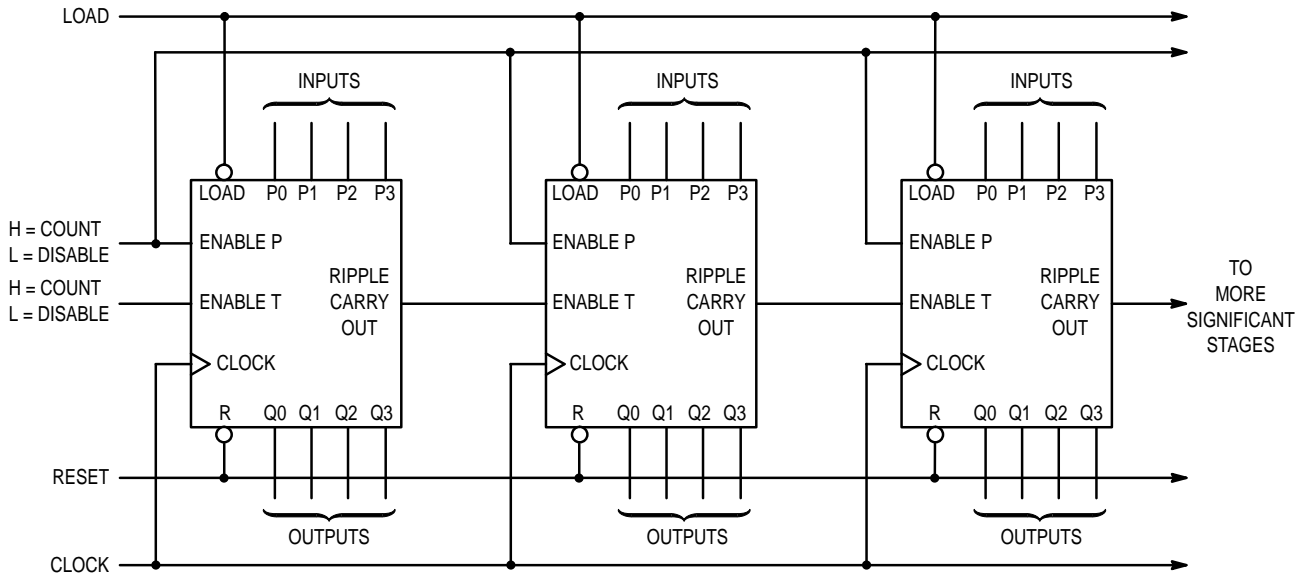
LOAD

INPUTS

LOAD P0 P1 P2 P3

H = COUNT
L = DISABLE

ENABLE P

H = COUNT
L = DISABLE

ENABLE T

RIPPLE CARRY OUT

CLOCK

R Q0 Q1 Q2 Q3

OUTPUTS

INPUTS

LOAD P0 P1 P2 P3

ENABLE P

ENABLE T

RIPPLE CARRY OUT

CLOCK

R Q0 Q1 Q2 Q3

OUTPUTS

INPUTS

LOAD P0 P1 P2 P3

ENABLE P

ENABLE T

RIPPLE CARRY OUT

CLOCK

R Q0 Q1 Q2 Q3

OUTPUTS

TO MORE SIGNIFICANT STAGES

RESET

CLOCK